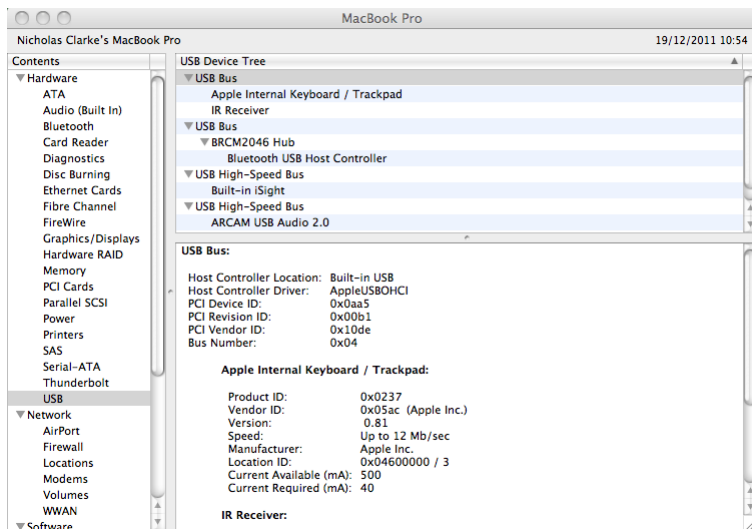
MacBook Pro

Nicholas Clarke's MacBook Pro

19/12/2011 10:54

Contents
▼Hardware
ATA
Audio (Built In)
Bluetooth
Card Reader
Diagnostics
Disc Burning
Ethernet Cards
Fibre Channel
FireWire
Graphics/Displays
Hardware RAID
Memory
PCI Cards
Parallel SCSI
Power
Printers
SAS
Serial-ATA
Thunderbolt
USB
▼Network
AirPort
Firewall
Locations
Modems
Volumes
WWAN
▼Software

USB Device Tree
▼USB Bus
Apple Internal Keyboard / Trackpad
IR Receiver
▼USB Bus
▼BRCM2046 Hub
Bluetooth USB Host Controller
▼USB High-Speed Bus
Built-in iSight
▼USB High-Speed Bus
ARCAM USB Audio 2.0

USB Bus:

| | |
|---|---|
| Host Controller Location: | Built-in USB |
| Host Controller Driver: | AppleUSBOHCI |
| PCI Device ID: | 0x0aa5 |
| PCI Revision ID: | 0x00b1 |
| PCI Vendor ID: | 0x10de |
| Bus Number: | 0x04 |

Apple Internal Keyboard / Trackpad:

| | |
|---|---|
| Product ID: | 0x0237 |
| Vendor ID: | 0x05ac (Apple Inc.) |
| Version: | 0.81 |
| Speed: | Up to 12 Mb/sec |
| Manufacturer: | Apple Inc. |
| Location ID: | 0x04600000 / 3 |
| Current Available (mA): | 500 |
| Current Required (mA): | 40 |

IR Receiver: